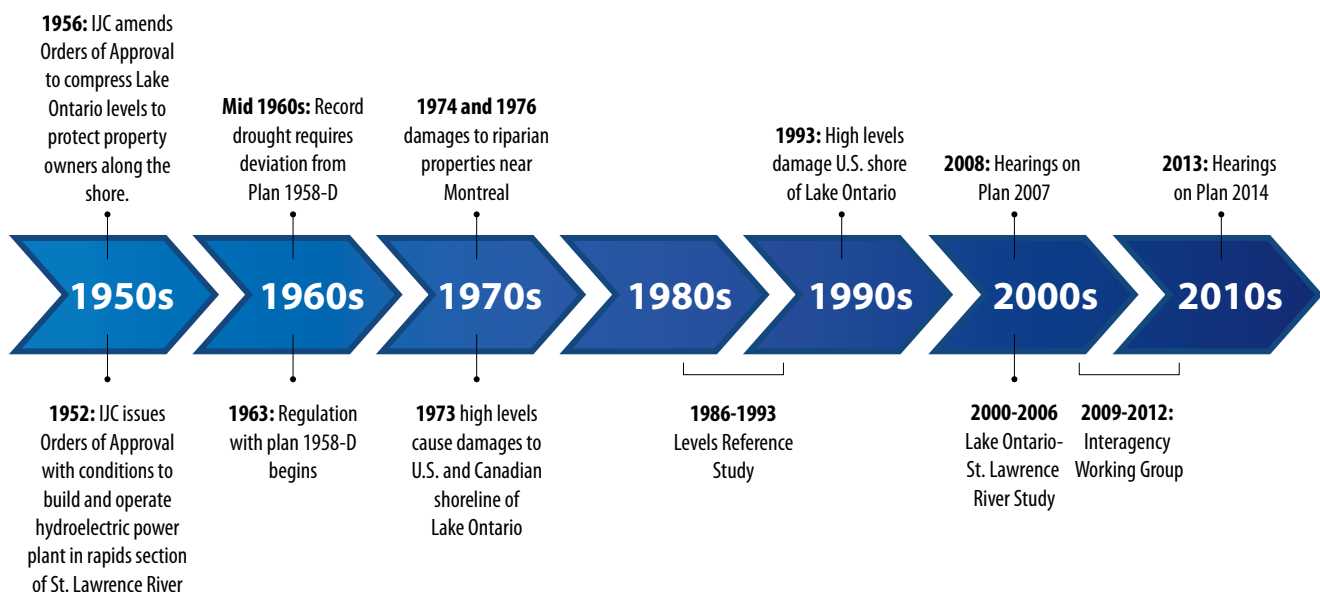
**1956:** IJC amends Orders of Approval to compress Lake Ontario levels to protect property owners along the shore.

**Mid 1960s:** Record drought requires deviation from Plan 1958-D

**1974 and 1976** damages to riparian properties near Montreal

**1993:** High levels damage U.S. shore of Lake Ontario

**2008:** Hearings on Plan 2007

**2013:** Hearings on Plan 2014

1950s

1960s

1970s

1980s

1990s

2000s

2010s

**1952:** IJC issues Orders of Approval with conditions to build and operate hydroelectric power plant in rapids section of St. Lawrence River

**1963:** Regulation with plan 1958-D begins

**1973** high levels cause damages to U.S. and Canadian shoreline of Lake Ontario

**1986-1993** Levels Reference Study

**2000-2006** Lake Ontario-St. Lawrence River Study

**2009-2012:** Interagency Working Group